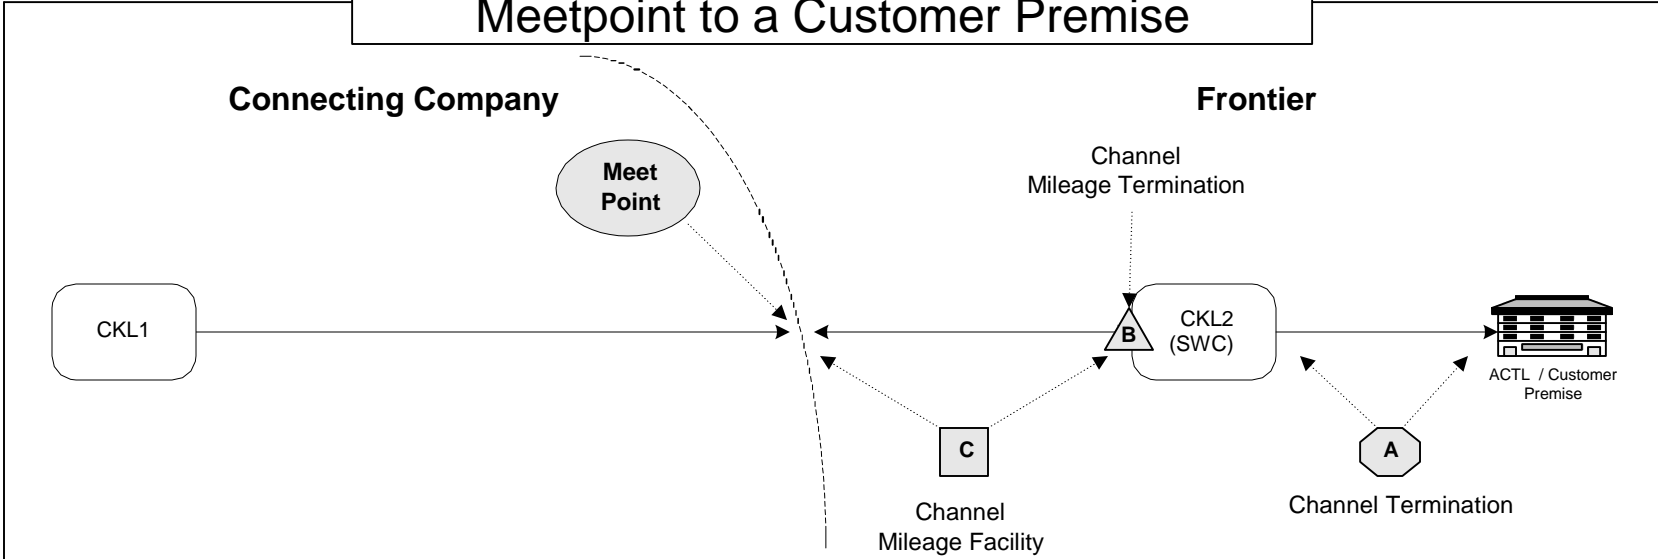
Meetpoint to a Customer Premise

Connecting Company

Frontier

Meet Point

Channel Mileage Termination

CKL1

B

CKL2 (SWC)

ACTL / Customer Premise

C

A

Channel Mileage Facility

Channel Termination